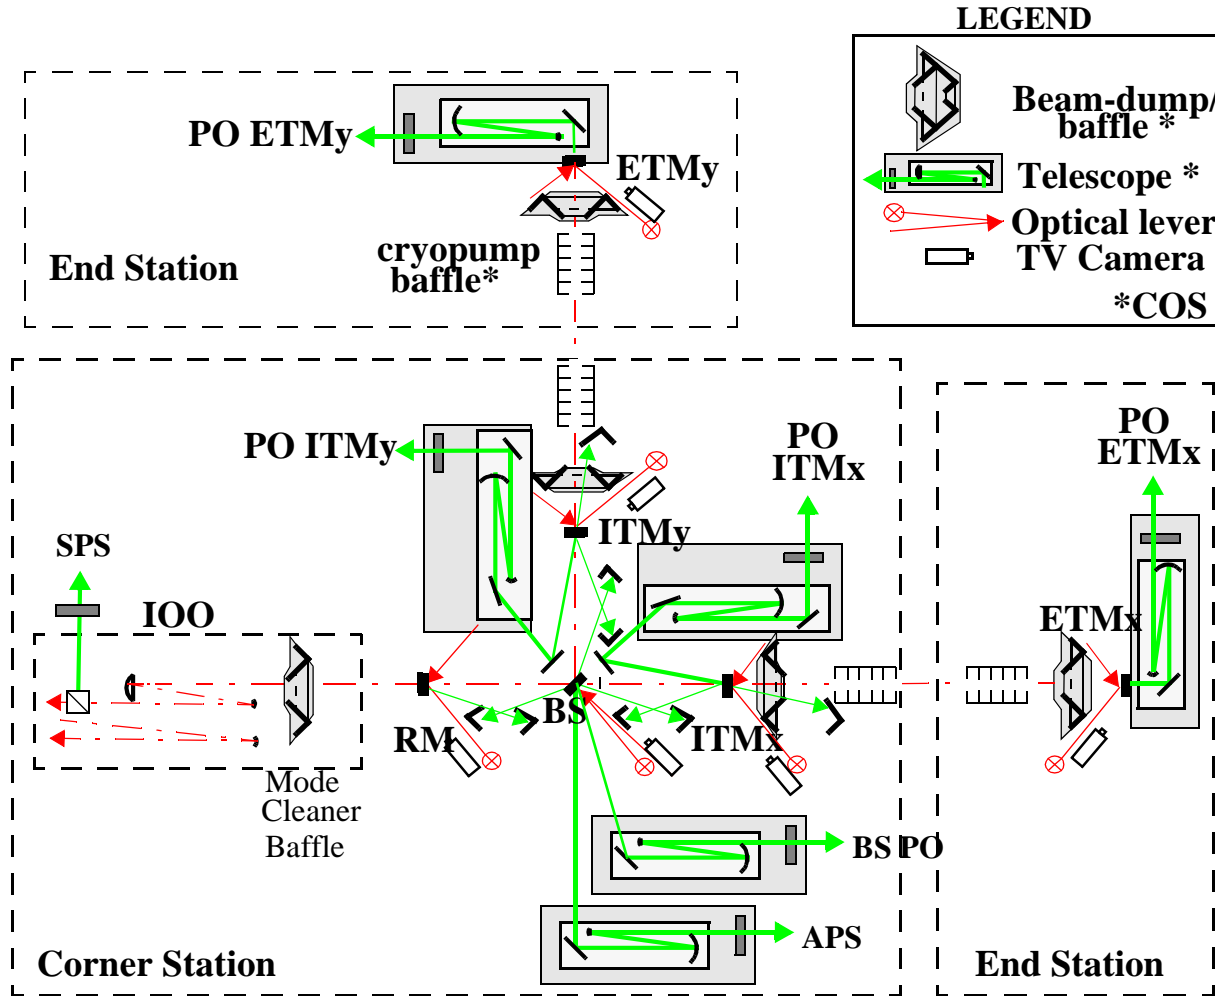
LEGEND

Beam-dump/ baffle *

Telescope *

Optical lever

TV Camera

*COS

PO ETMy

ETMy

cryopump baffle*

End Station

PO ITMy

PO ITMx

ITMy

PO ETMx

SPS

IOO

ETMx

RM

BS

ITMx

Mode Cleaner Baffle

BS PO

APS

Corner Station

End Station